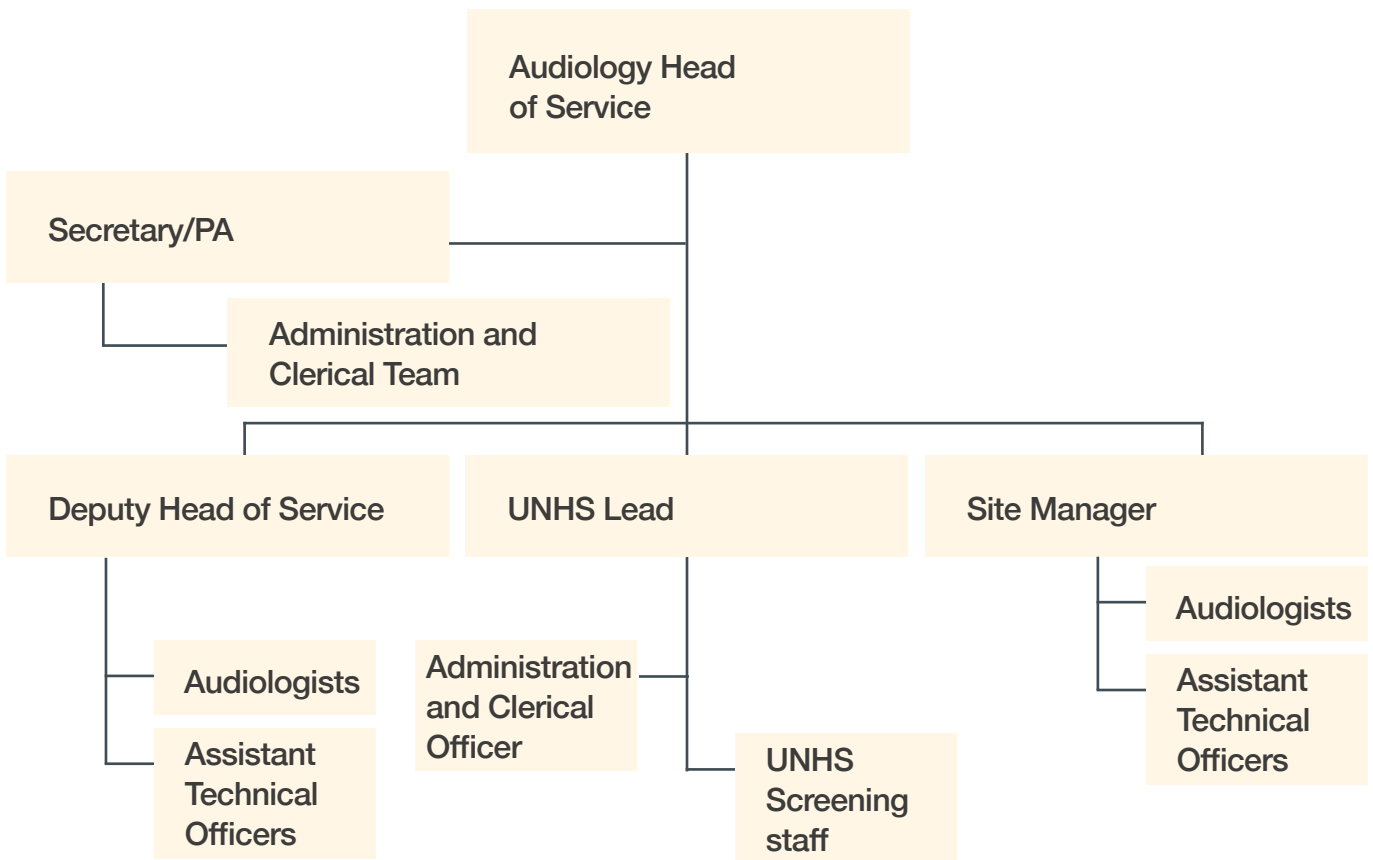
Audiology Head of Service

Secretary/PA

Administration and Clerical Team

Deputy Head of Service

UNHS Lead

Site Manager

Audiologists

Assistant Technical Officers

Administration and Clerical Officer

UNHS Screening staff

Audiologists

Assistant Technical Officers